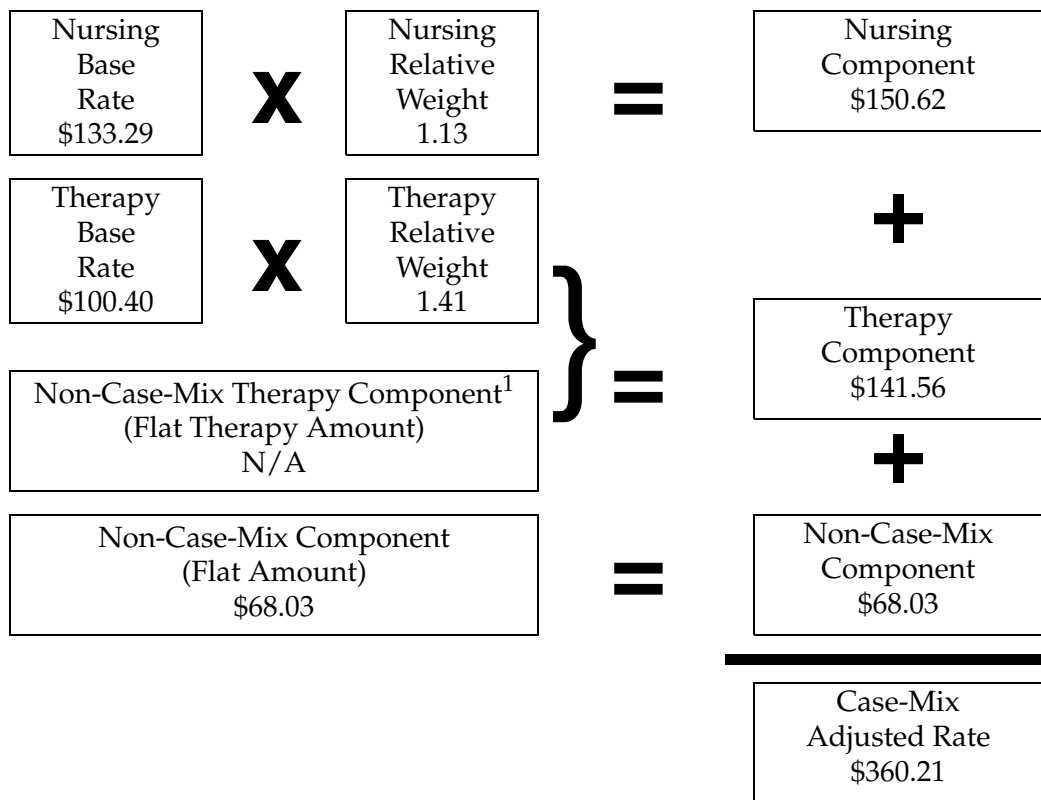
Nursing Base Rate \$133.29

X

Nursing Relative Weight 1.13

=

Nursing Component \$150.62

Therapy Base Rate \$100.40

X

Therapy Relative Weight 1.41

+

Non-Case-Mix Therapy Component$^1$ (Flat Therapy Amount) N/A

=

Therapy Component \$141.56

+

Non-Case-Mix Component (Flat Amount) \$68.03

=

Non-Case-Mix Component \$68.03

Case-Mix Adjusted Rate \$360.21